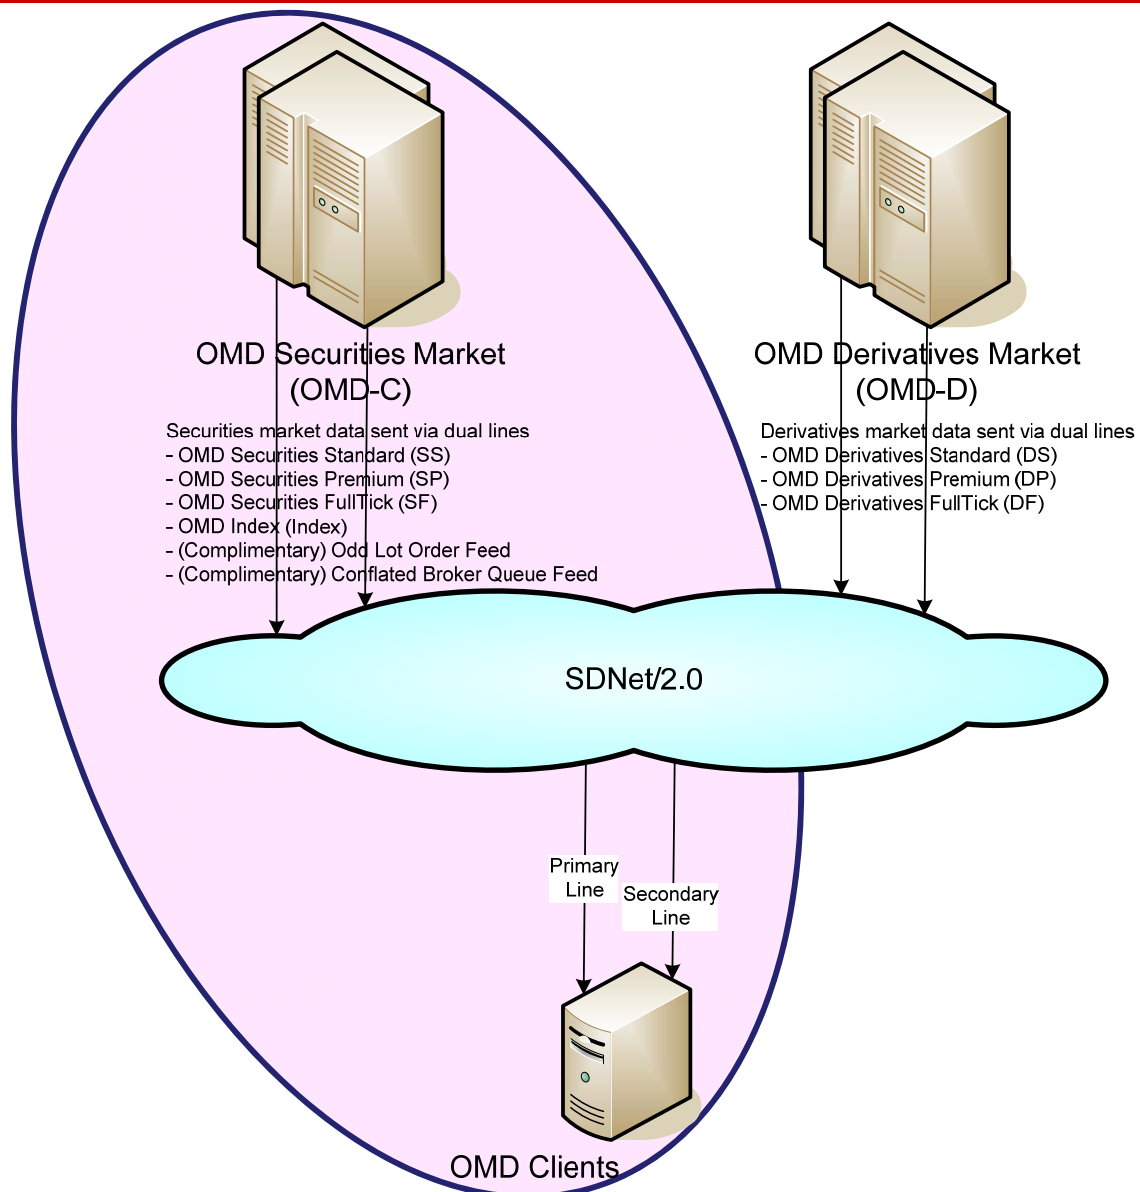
OMD Securities Market
(OMD-C)

OMD Derivatives Market
(OMD-D)

Securities market data sent via dual lines
- OMD Securities Standard (SS)
- OMD Securities Premium (SP)
- OMD Securities FullTick (SF)
- OMD Index (Index)
- (Complimentary) Odd Lot Order Feed
- (Complimentary) Conflated Broker Queue Feed

Derivatives market data sent via dual lines
- OMD Derivatives Standard (DS)
- OMD Derivatives Premium (DP)
- OMD Derivatives FullTick (DF)

SDNet/2.0

Primary Line

Secondary Line

OMD Clients